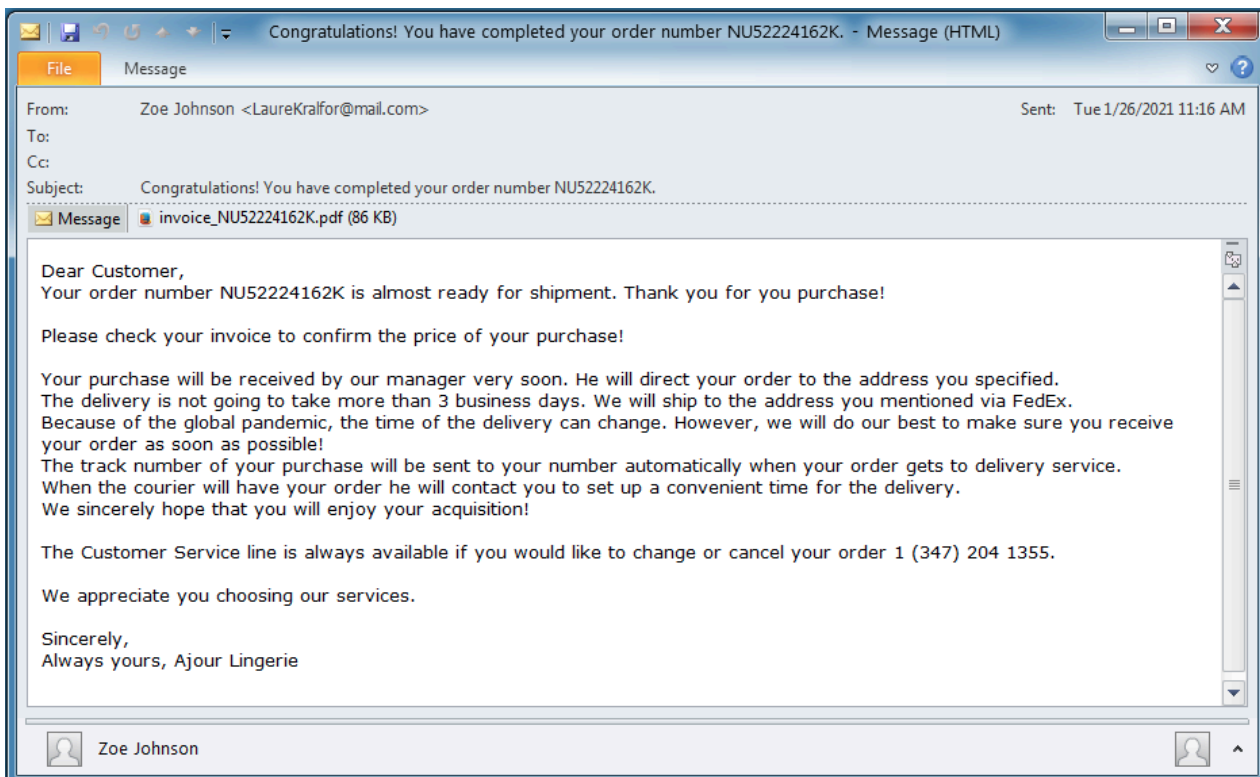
Congratulations! You have completed your order number NU52224162K. - Message (HTML)

File
Message

From: Zoe Johnson <LaureKralfor@mail.com>
Sent: Tue 1/26/2021 11:16 AM
To:
Cc:
Subject: Congratulations! You have completed your order number NU52224162K.

Message
invoice_NU52224162K.pdf (86 KB)

Dear Customer,
Your order number NU52224162K is almost ready for shipment. Thank you for you purchase!

Please check your invoice to confirm the price of your purchase!

Your purchase will be received by our manager very soon. He will direct your order to the address you specified.
The delivery is not going to take more than 3 business days. We will ship to the address you mentioned via FedEx.
Because of the global pandemic, the time of the delivery can change. However, we will do our best to make sure you receive your order as soon as possible!
The track number of your purchase will be sent to your number automatically when your order gets to delivery service.
When the courier will have your order he will contact you to set up a convenient time for the delivery.
We sincerely hope that you will enjoy your acquisition!

The Customer Service line is always available if you would like to change or cancel your order 1 (347) 204 1355.

We appreciate you choosing our services.

Sincerely,
Always yours, Ajour Lingerie

Zoe Johnson